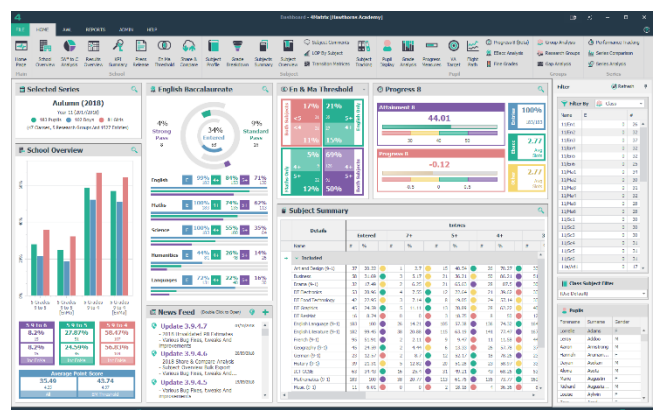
Dashboard - 4Matrix [Heathcote Academy]

FILE HOME A4E REPORTS ADMIN HELP

Home Back School Overview 5A*to C Analysis Results Overview KPI Summary Press Release En Ma Threshold Shape & Overview Subject Profile Grade Breakdown Subjects Summary Subject Overview Subject Summary KPI By Subject Transition Matrices Pupil Tracking Grade Analysis Progress Measures A4 Subject Flight Path Progress 8 (Bvd) Effect Analysis Fine Grades Group Analysis Research Groups Gap Analysis Performance Tracking Series Comparison Series Analysis

School Subject Pupil Groups Series

Selected Series

Autumn (2018)

Year 11 GATE/Model

School Overview

Selected Series

English Baccalaureate

4%
Strong Pass

34%
Entered

9%
Standard Pass

English

Maths

Science

Humanities

Languages

En & Ma Threshold

17%
21%

5%
6%

Progress 8

Attainment 8

44.01

Progress 8

-0.12

2.77

2.77

News Feed

Update 3.9.4.7

Update 3.9.4.6

Update 3.9.4.5

Subject Summary

Details

Entered

Name

Excluded

Art and Design (5-1)
Business
Drama (5-1)
DT Electronics
DT Food Technology
DT Graphics
DT Resistant
English Language (5-1)
English Literature (5-1)
French (5-1)
Geography (5-1)
History (5-1)
ICT GCSE
Maths (5-1)
Performance (5-1)
Music (5-1)

Average Point Score

33.40

43.74

Filter

Filter By

Name

Class Subject Filter

Pupils

Forename Surname Gender

Aaron
Jacob
Mia
Lucas
Grace
Ethan
Ava
Hannah
Emma
Amelia
Lucas